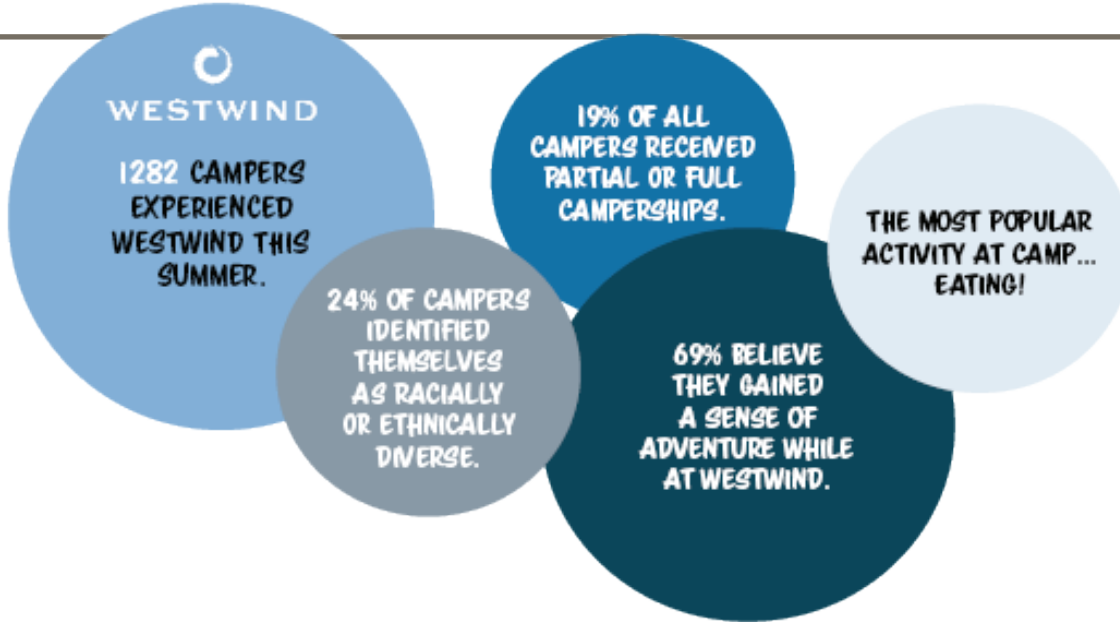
WESTWIND

1282 CAMPERS EXPERIENCED WESTWIND THIS SUMMER.

19% OF ALL CAMPERS RECEIVED PARTIAL OR FULL CAMPERSHIPS.

THE MOST POPULAR ACTIVITY AT CAMP... EATING!

24% OF CAMPERS IDENTIFIED THEMSELVES AS RACIALLY OR ETHNICALLY DIVERSE.

69% BELIEVE THEY GAINED A SENSE OF ADVENTURE WHILE AT WESTWIND.